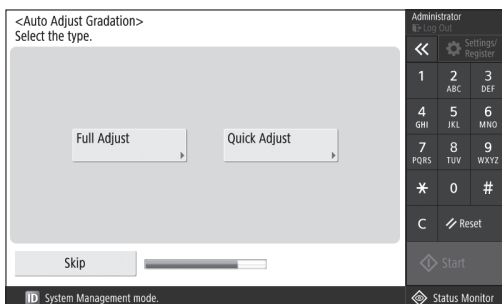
<Auto Adjust Gradation>
Select the type.

Full Adjust

Quick Adjust

Skip

Administrator
Log Out

«

Settings/ Register

1
2 ABC
3 DEF
4 GHI
5 JKL
6 MNO
7 PQRS
8 TUV
9 WXYZ
*
0
#
C
Reset

Start

ID System Management mode.

Status Monitor